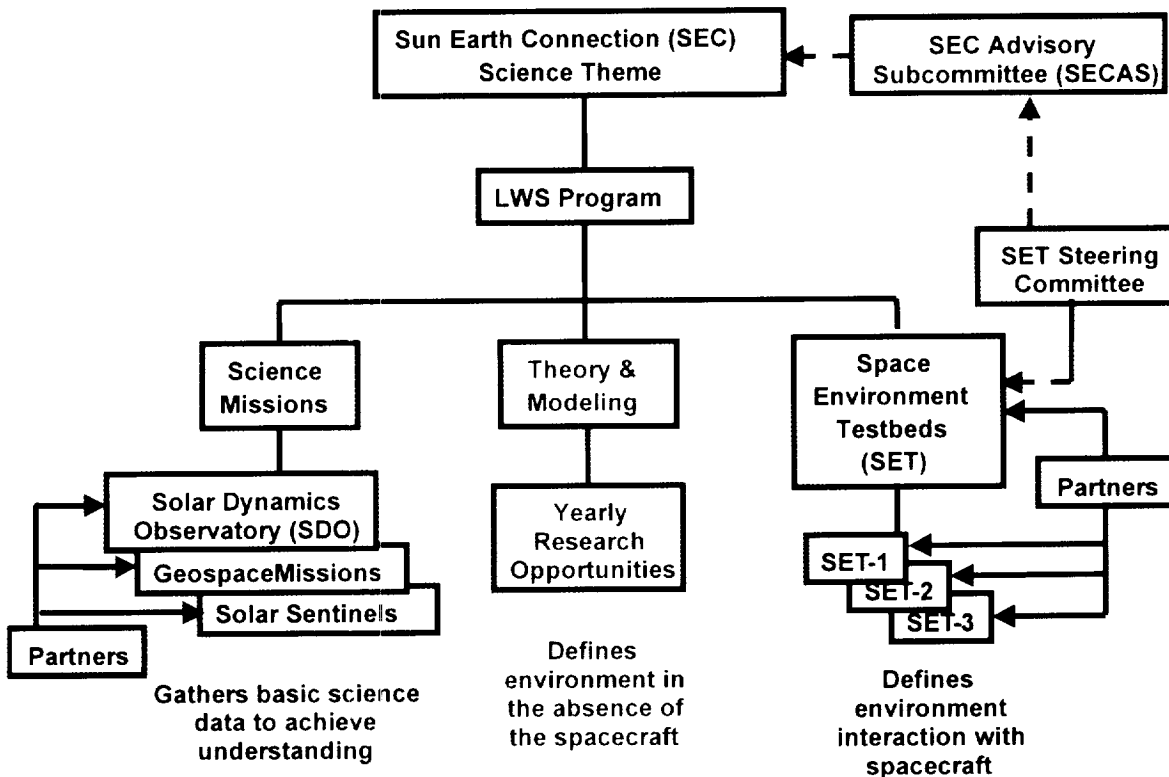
Sun Earth Connection (SEC) Science Theme

SEC Advisory Subcommittee (SECAS)

LWS Program

SET Steering Committee

Science Missions

Theory & Modeling

Space Environment Testbeds (SET)

Partners

Solar Dynamics Observatory (SDO)

GeospaceMissions

Solar Sentinels

Partners

Yearly Research Opportunities

SET-1

SET-2

SET-3

Gathers basic science data to achieve understanding

Defines environment in the absence of the spacecraft

Defines environment interaction with spacecraft